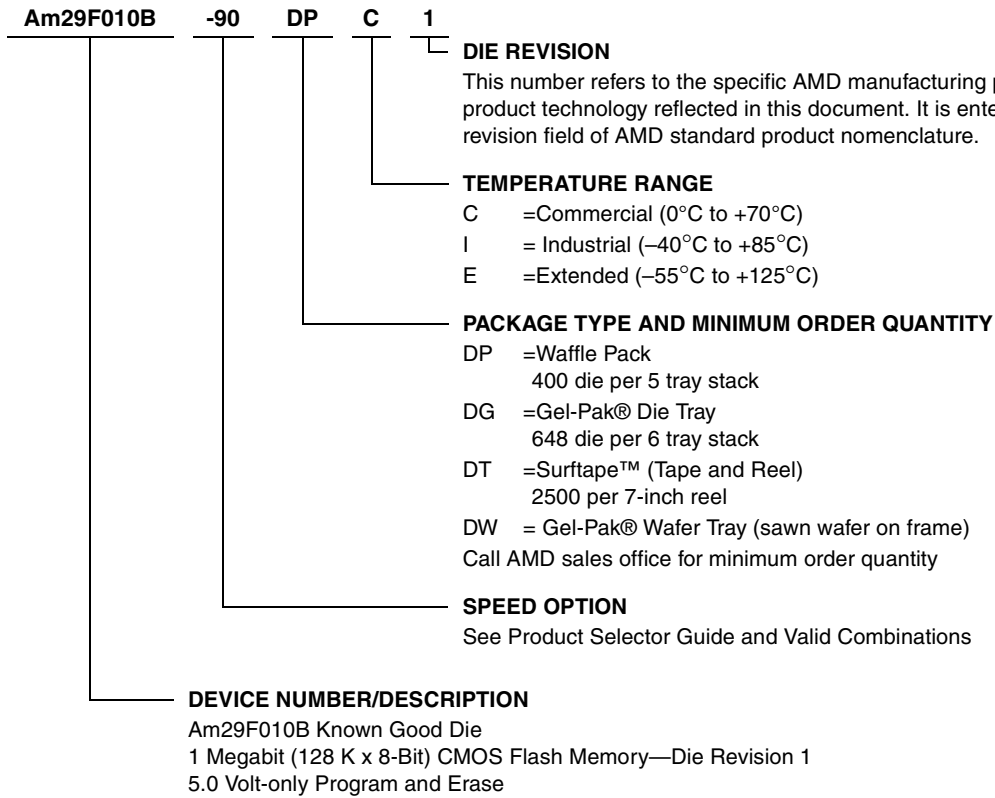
Am29F010B -90 DP C 1

DIE REVISION
This number refers to the specific AMD manufacturing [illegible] product technology reflected in this document. It is ente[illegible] revision field of AMD standard product nomenclature.

TEMPERATURE RANGE
C =Commercial (0°C to +70°C)
I = Industrial (–40°C to +85°C)
E =Extended (–55°C to +125°C)

PACKAGE TYPE AND MINIMUM ORDER QUANTITY
DP =Waffle Pack
400 die per 5 tray stack
DG =Gel-Pak® Die Tray
648 die per 6 tray stack
DT =Surftape™ (Tape and Reel)
2500 per 7-inch reel
DW = Gel-Pak® Wafer Tray (sawn wafer on frame)
Call AMD sales office for minimum order quantity

SPEED OPTION
See Product Selector Guide and Valid Combinations

DEVICE NUMBER/DESCRIPTION
Am29F010B Known Good Die
1 Megabit (128 K x 8-Bit) CMOS Flash Memory—Die Revision 1
5.0 Volt-only Program and Erase